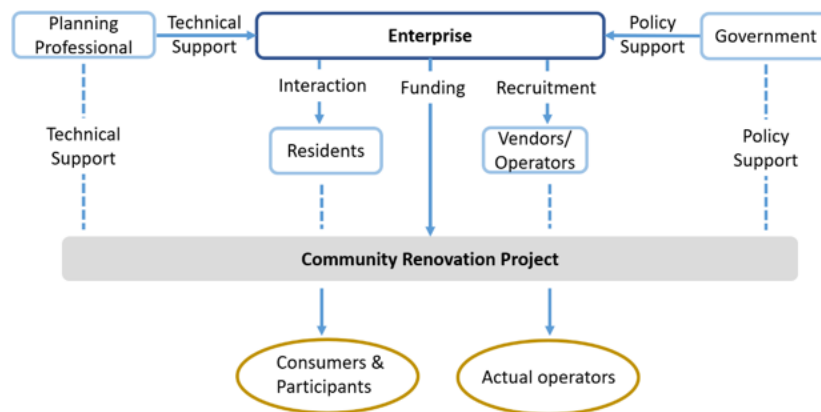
Planning Professional

Technical Support

Enterprise

Policy Support

Government

Interaction

Funding

Recruitment

Technical Support

Residents

Vendors/ Operators

Policy Support

Community Renovation Project

Consumers & Participants

Actual operators